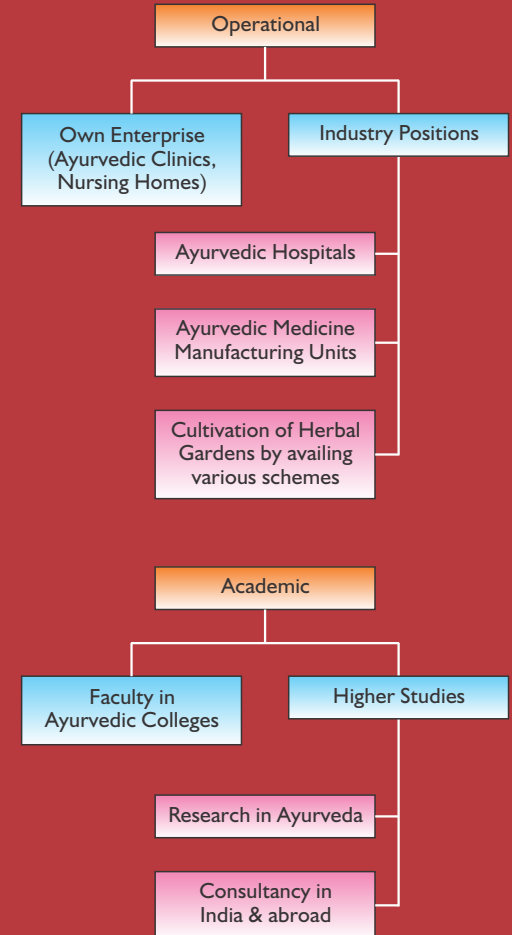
Operational

Own Enterprise (Ayurvedic Clinics, Nursing Homes)

Industry Positions

Ayurvedic Hospitals

Ayurvedic Medicine Manufacturing Units

Cultivation of Herbal Gardens by availing various schemes

Academic

Faculty in Ayurvedic Colleges

Higher Studies

Research in Ayurveda

Consultancy in India & abroad